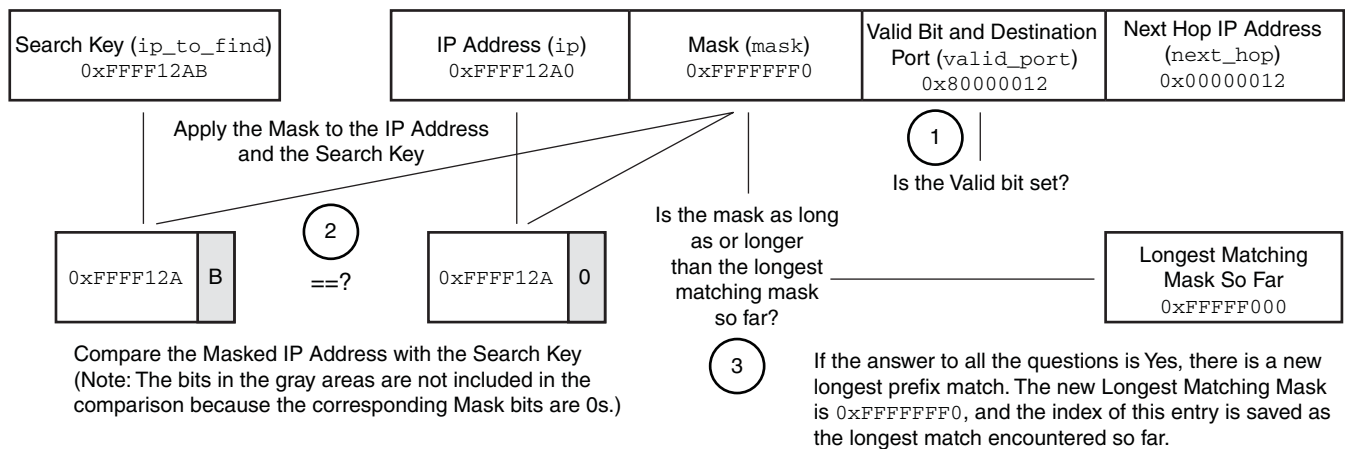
Search Key (ip_to_find)
0xFFFF12AB

IP Address (ip)
0xFFFF12A0

Mask (mask)
0xFFFFFFF0

Valid Bit and Destination Port (valid_port)
0x80000012

Next Hop IP Address (next_hop)
0x00000012

Apply the Mask to the IP Address and the Search Key

1

Is the Valid bit set?

2

==?

0xFFFF12A B

0xFFFF12A 0

Is the mask as long as or longer than the longest matching mask so far?

Longest Matching Mask So Far
0xFFFFF000

3

Compare the Masked IP Address with the Search Key (Note: The bits in the gray areas are not included in the comparison because the corresponding Mask bits are 0s.)

If the answer to all the questions is Yes, there is a new longest prefix match. The new Longest Matching Mask is 0xFFFFFFF0, and the index of this entry is saved as the longest match encountered so far.